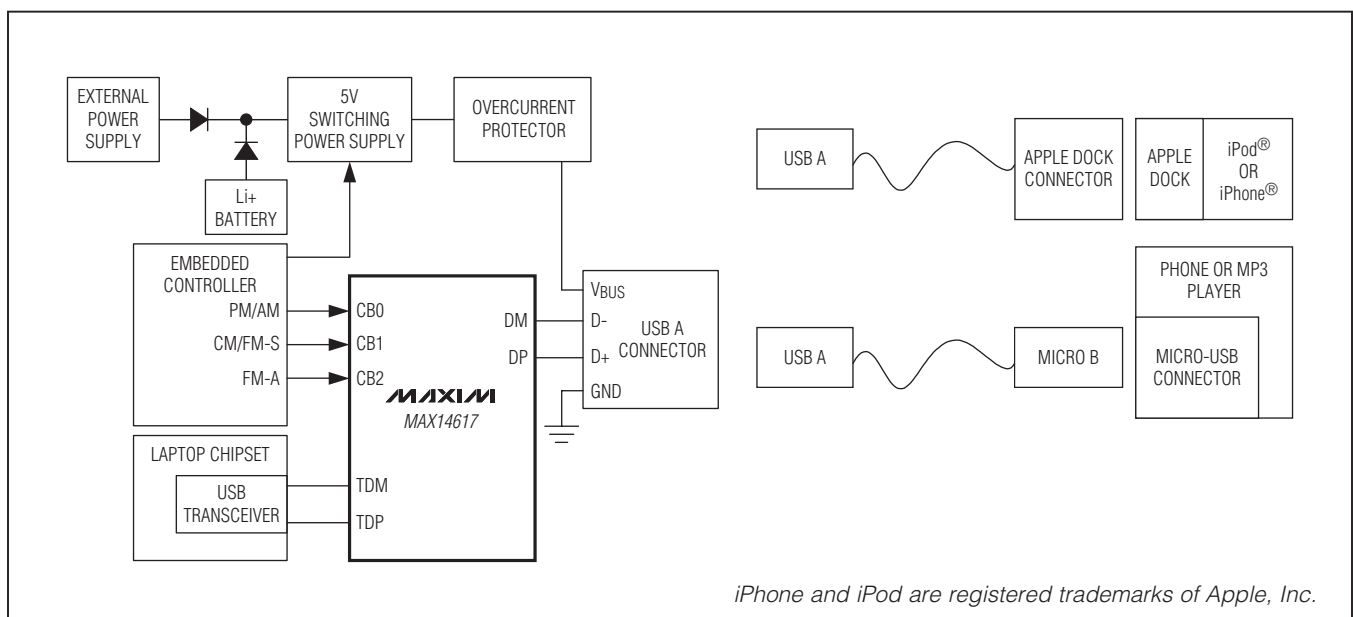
EXTERNAL POWER SUPPLY

5V SWITCHING POWER SUPPLY

OVERCURRENT PROTECTOR

Li+ BATTERY

EMBEDDED CONTROLLER

PM/AM

CM/FM-S

FM-A

CB0

CB1

CB2

DM

DP

MAXIM

MAX14617

$V_{BUS}$

D-

D+

GND

USB A CONNECTOR

LAPTOP CHIPSET

USB TRANSCEIVER

TDM

TDP

USB A

APPLE DOCK CONNECTOR

APPLE DOCK

iPod® OR iPhone®

PHONE OR MP3 PLAYER

USB A

MICRO B

MICRO-USB CONNECTOR

iPhone and iPod are registered trademarks of Apple, Inc.